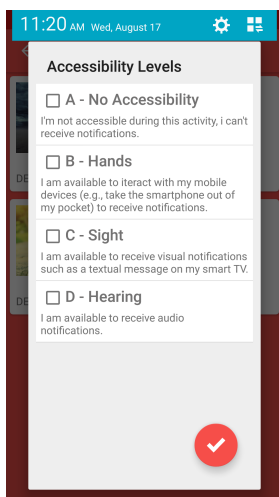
11:20 AM Wed, August 17

Accessibility Levels

A - No Accessibility
I'm not accessible during this activity, i can't receive notifications.

B - Hands
I am available to iteract with my mobile devices (e.g., take the smartphone out of my pocket) to receive notifications.

C - Sight
I am available to receive visual notifications such as a textual message on my smart TV.

D - Hearing
I am available to receive audio notifications.

DE

DE

DE